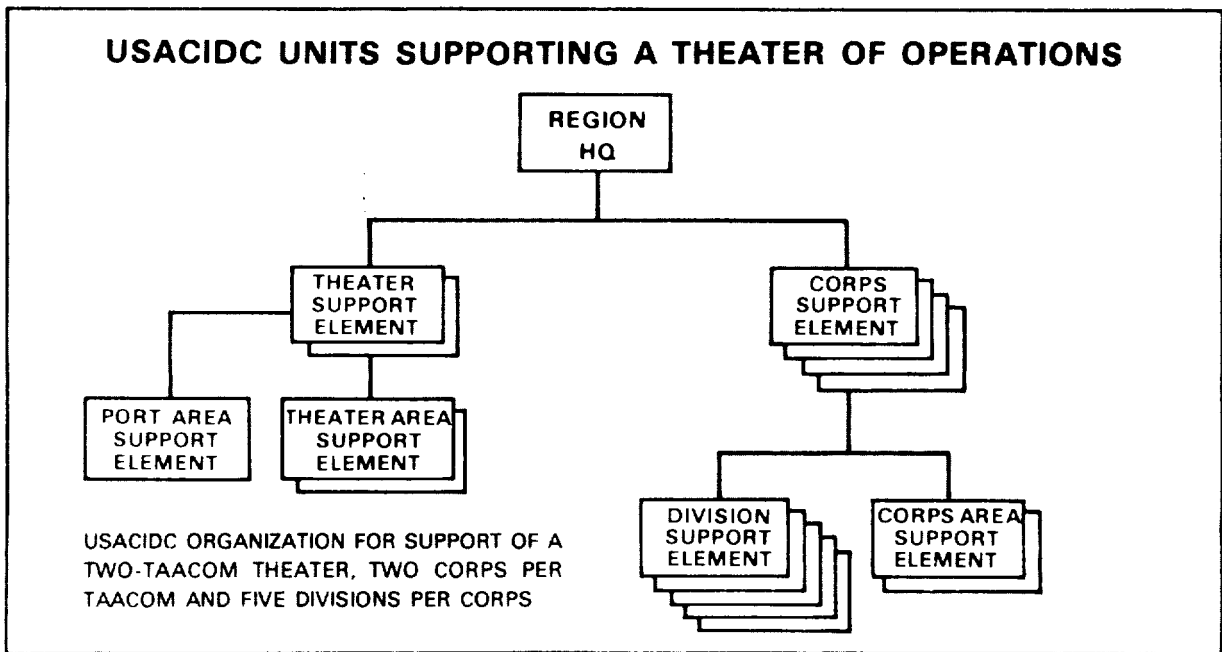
USACIDC UNITS SUPPORTING A THEATER OF OPERATIONS

REGION HQ

THEATER SUPPORT ELEMENT

CORPS SUPPORT ELEMENT

PORT AREA SUPPORT ELEMENT

THEATER AREA SUPPORT ELEMENT

DIVISION SUPPORT ELEMENT

CORPS AREA SUPPORT ELEMENT

USACIDC ORGANIZATION FOR SUPPORT OF A TWO-TAACOM THEATER, TWO CORPS PER TAACOM AND FIVE DIVISIONS PER CORPS